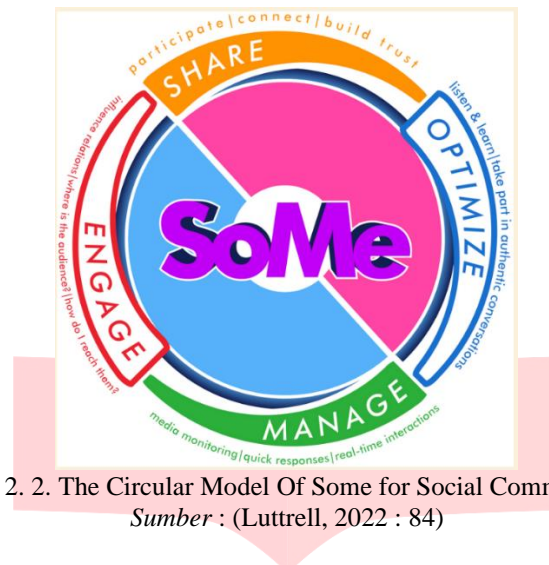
participate | connect | build trust
SHARE
listen & learn | take part in authentic conversations
OPTIMIZE
SoMe
influence relations | where is the audience? | how do I reach them?
ENGAGE
MANAGE
media monitoring | quick responses | real-time interactions

2. 2. The Circular Model Of Some for Social Comm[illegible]
*Sumber* : (Luttrell, 2022 : 84)